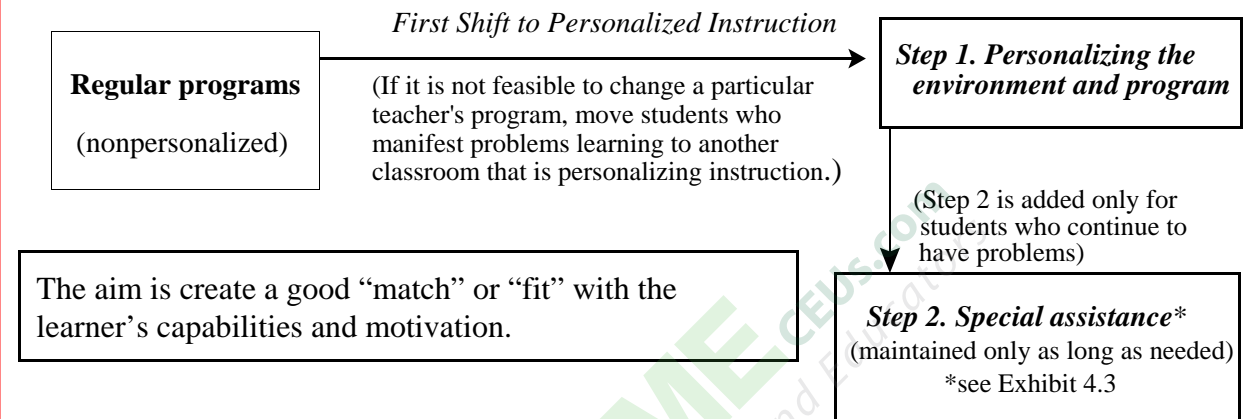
Regular programs

(nonpersonalized)

First Shift to Personalized Instruction

(If it is not feasible to change a particular teacher's program, move students who manifest problems learning to another classroom that is personalizing instruction.)

Step 1. Personalizing the environment and program

(Step 2 is added only for students who continue to have problems)

The aim is create a good "match" or "fit" with the learner's capabilities and motivation.

Step 2. Special assistance*
(maintained only as long as needed)
*see Exhibit 4.3

CEUs.com